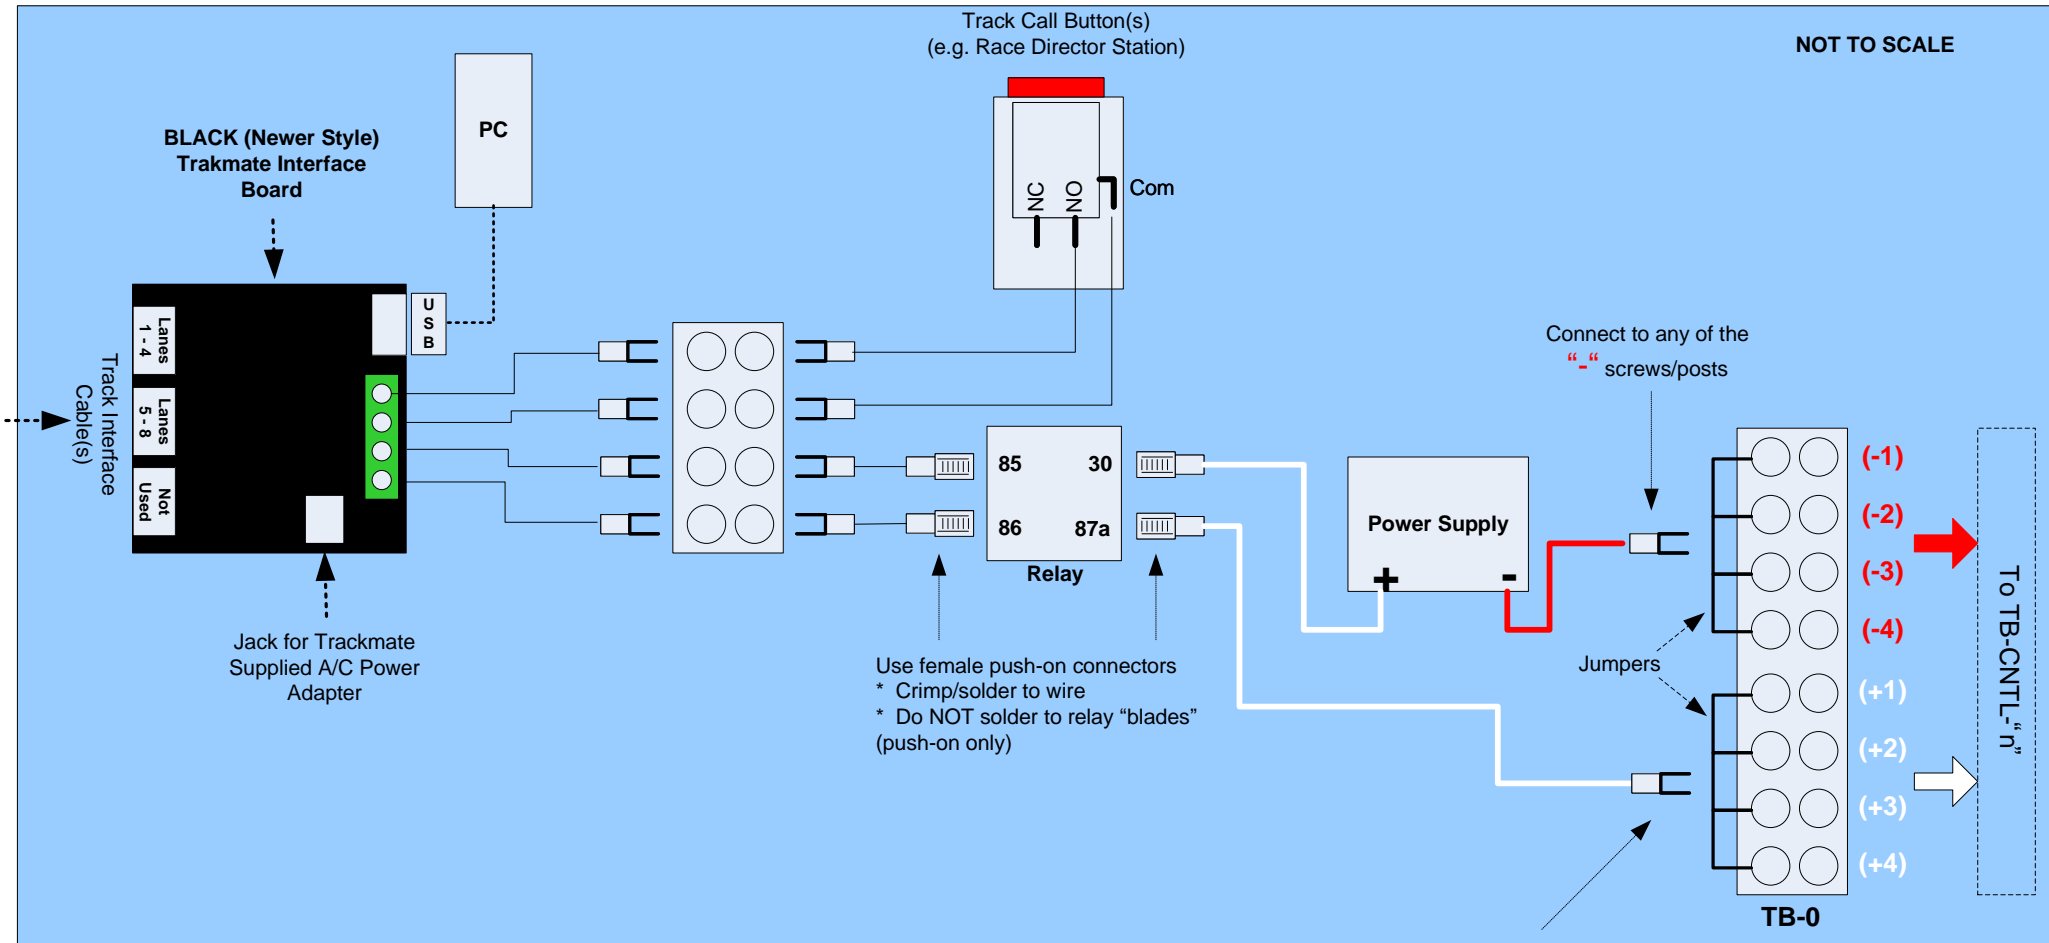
Track Call Button(s)
(e.g. Race Director Station)

NOT TO SCALE

BLACK (Newer Style) Trakmate Interface Board

PC

NC NO Com

U S B

Lanes 1 - 4

Lanes 5 - 8

Not Used

Track Interface Cable(s)

Connect to any of the "-" screws/posts

85 30

86 87a

Relay

Power Supply

+ -

(-1)

(-2)

(-3)

(-4)

(+1)

(+2)

(+3)

(+4)

Jumpers

To TB-CNTL-"n"

TB-0

Jack for Trackmate Supplied A/C Power Adapter

Use female push-on connectors
* Crimp/solder to wire
* Do NOT solder to relay "blades" (push-on only)